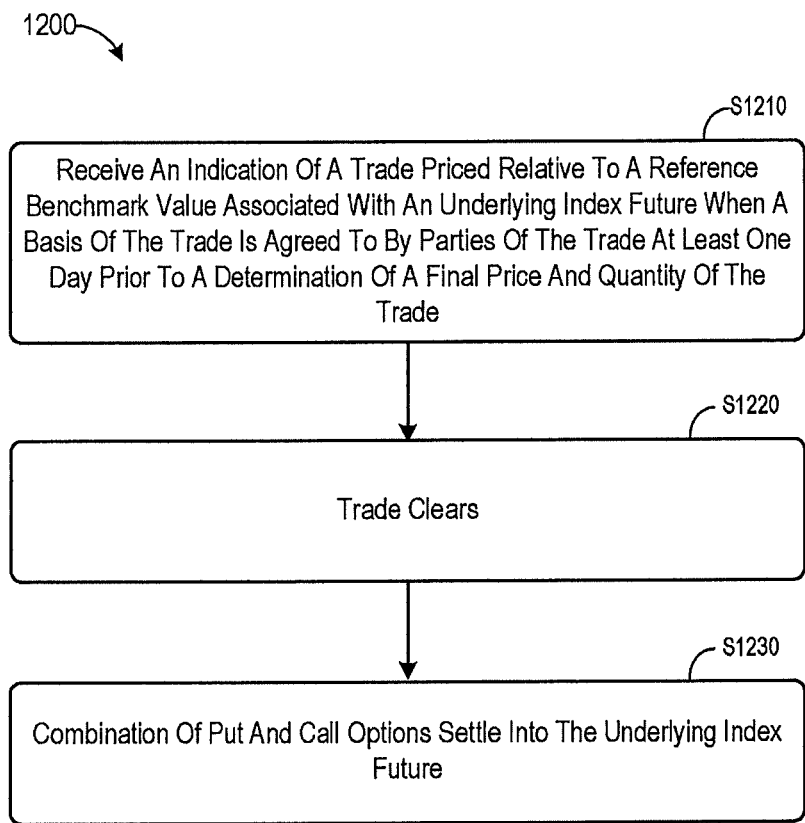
1200

S1210

Receive An Indication Of A Trade Priced Relative To A Reference Benchmark Value Associated With An Underlying Index Future When A Basis Of The Trade Is Agreed To By Parties Of The Trade At Least One Day Prior To A Determination Of A Final Price And Quantity Of The Trade

S1220

Trade Clears

S1230

Combination Of Put And Call Options Settle Into The Underlying Index Future